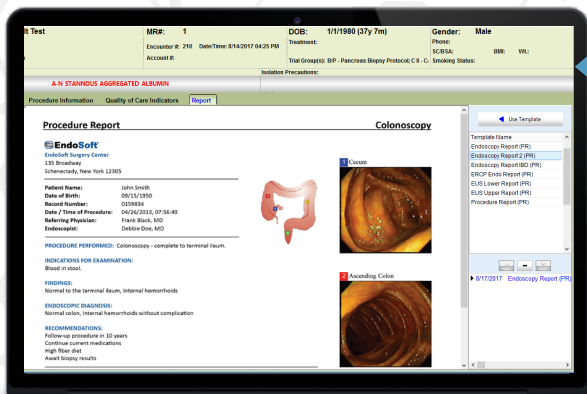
lt Test

MR#: 1

Encounter #: 210 Date/Time: 8/14/2017 04:25 PM

Account #:

DOB: 1/1/1980 (37y 7m)

Treatment:

Trial Group(s): B/P - Pancreas Biopsy Protocol; C II - C

Gender: Male

Phone:

SC/BSA: BMI: Wt.:

Smoking Status:

A-N STANNOUS AGGREGATED ALBUMIN

Isolation Precautions:

Procedure Information | Quality of Care Indicators | Report

Procedure Report

Colonoscopy

EndoSoft

EndoSoft Surgery Center
135 Broadway
Schenectady, New York 12305

| | |
|---|---|
| Patient Name: | John Smith |
| Date of Birth: | 09/15/1950 |
| Record Number: | 0159834 |
| Date / Time of Procedure: | 04/26/2013, 07:56:43 |
| Referring Physician: | Frank Black, MD |
| Endoscopist: | Debbie Doe, MD |

PROCEDURE PERFORMED: Colonoscopy - complete to terminal ileum.

INDICATIONS FOR EXAMINATION:
Blood in stool.

FINDINGS:
Normal to the terminal ileum, internal hemorrhoids

ENDOSCOPIC DIAGNOSIS:
Normal colon, Internal hemorrhoids without complication

RECOMMENDATIONS:
Follow-up procedure in 10 years
Continue current medications
High fiber diet
Await biopsy results

1 Cecum

2 Ascending Colon

Use Template

Template Name
Endoscopy Report (PR)
Endoscopy Report 2 (PR)
Endoscopy Report IBD (PR)
ERCP Endo Report (PR)
EUS Lower Report (PR)
EUS Upper Report (PR)
Procedure Report (PR)

8/17/2017 Endoscopy Report (PR)